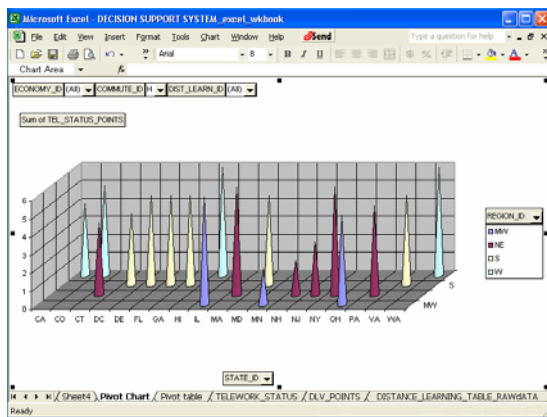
Microsoft Excel - DECISION SUPPORT SYSTEM_excel_wkbook

File Edit View Insert Format Tools Chart Window Help Send

Type a question for help

Arial 8 B I U

Chart Area

ECONOMY_ID (All) COMMUTE_ID H DIST_LEARN_ID (All)

Sum of TEL_STATUS_POINTS

6
5
4
3
2
1
0

CA CO CT DC DE FL GA HI IL MA MD MN NH NJ NY OH PA VA WA

S
MW

REGION_ID
MW
NE
S
W

STATE_ID

Sheet4 Pivot Chart Pivot table TELEWORK_STATUS DLV_POINTS DISTANCE_LEARNING_TABLE_RAWdATA

Ready